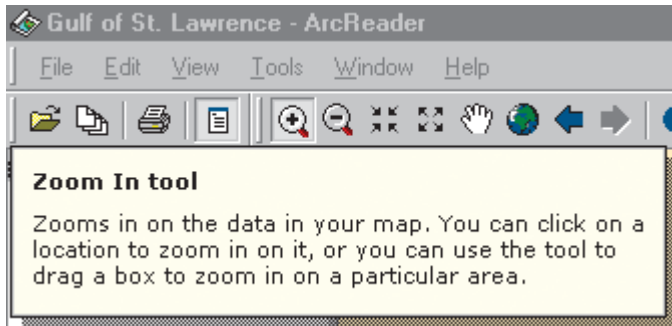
Gulf of St. Lawrence - ArcReader

File Edit View Tools Window Help

Zoom In tool

Zooms in on the data in your map. You can click on a location to zoom in on it, or you can use the tool to drag a box to zoom in on a particular area.